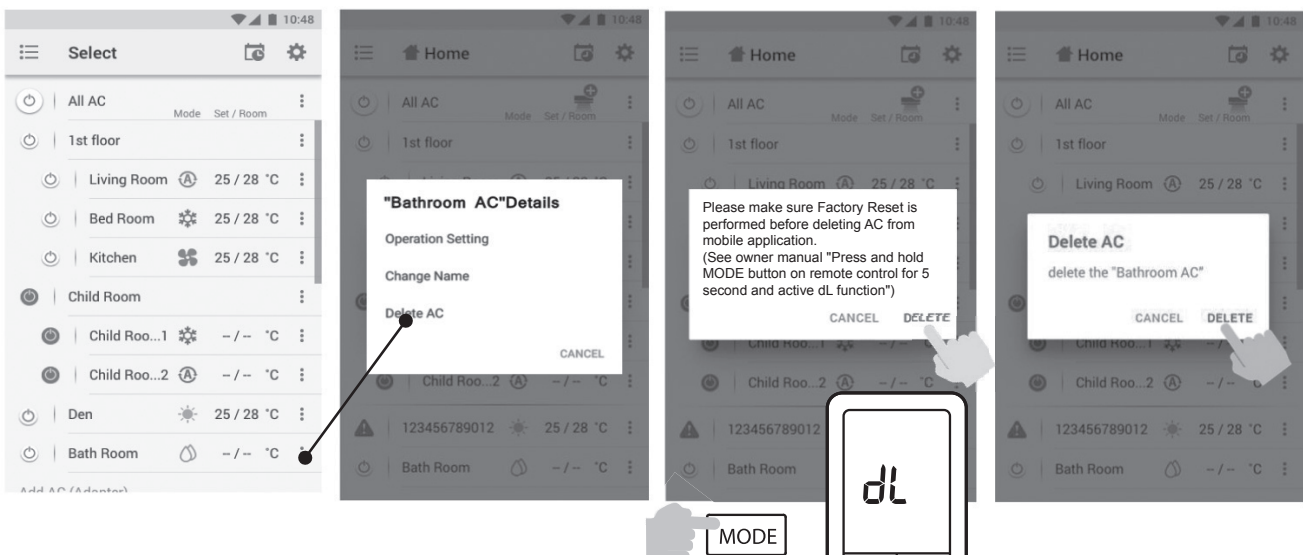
10:48

Select

All AC
Mode Set / Room

1st floor

Living Room 25 / 28 °C

Bed Room 25 / 28 °C

Kitchen 25 / 28 °C

Child Room

Child Roo...1 – / – °C

Child Roo...2 – / – °C

Den 25 / 28 °C

Bath Room – / – °C

Add AC (Adapter)

10:48

Home

All AC
Mode Set / Room

1st floor

"Bathroom AC"Details

Operation Setting

Change Name

Delete AC

CANCEL

Child Roo...2 – / – °C

123456789012 25 / 28 °C

Bath Room – / – °C

10:48

Home

All AC
Mode Set / Room

1st floor

Living Room 25 / 28 °C

Please make sure Factory Reset is performed before deleting AC from mobile application.
(See owner manual "Press and hold MODE button on remote control for 5 second and active dL function")

CANCEL DELETE

Child Roo...1 – / –

Child Roo...2 – / – °C

123456789012

Bath Room

dL

MODE

10:48

Home

All AC
Mode Set / Room

1st floor

Living Room 25 / 28 °C

Delete AC

delete the "Bathroom AC"

CANCEL DELETE

Child Roo...1

Child Roo...2 – / –

123456789012 25 / 28 °C

Bath Room – / – °C